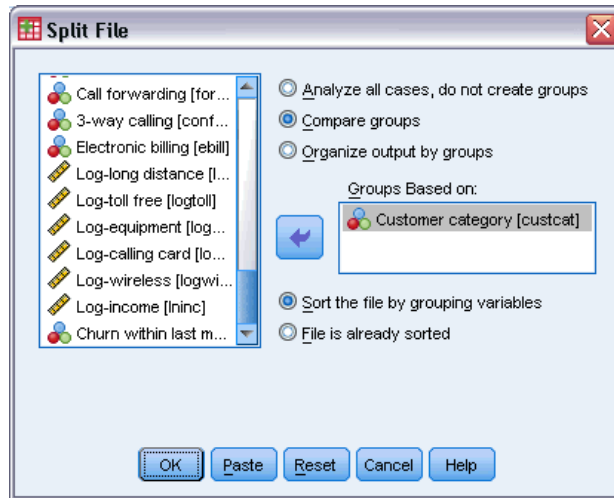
Split File

Call forwarding [for...
3-way calling [conf...
Electronic billing [ebill]
Log-long distance [l...
Log-toll free [logtoll]
Log-equipment [log...
Log-calling card [lo...
Log-wireless [logwi...
Log-income [lninc]
Churn within last m...

Analyze all cases, do not create groups
Compare groups
Organize output by groups

Groups Based on:
Customer category [custcat]

Sort the file by grouping variables
File is already sorted

OK
Paste
Reset
Cancel
Help